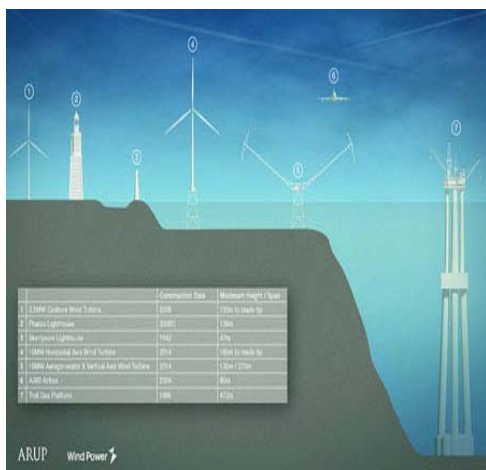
1

2

3

4

5

6

7

| | | Construction Date | Maximum Height / Span |
|---|---|---|---|
| 1 | 2.5MW Onshore Wind Turbine | 2008 | 130m to blade tip |
| 2 | Pharos Lighthouse | 300BC | 138m |
| 3 | Skerryvore Lighthouse | 1842 | 47m |
| 4 | 10MW Horizontal Axis Wind Turbine | 2014 | 185m to blade tip |
| 5 | 10MW Aerogenerator X Vertical Axis Wind Turbine | 2014 | 130m / 270m |
| 6 | A380 Airbus | 2008 | 80m |
| 7 | Troll Gas Platform | 1996 | 472m |

ARUP

Wind Power